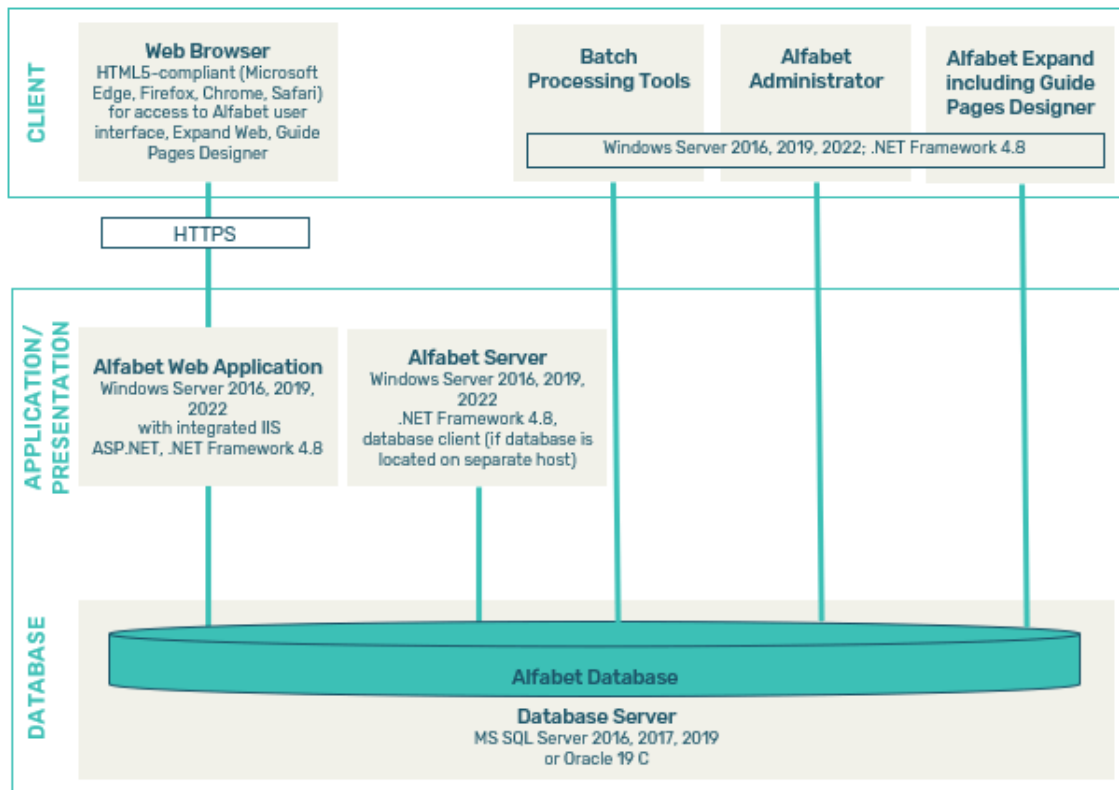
CLIENT

Web Browser
HTML5-compliant (Microsoft Edge, Firefox, Chrome, Safari) for access to Alfabet user interface, Expand Web, Guide Pages Designer

Batch Processing Tools

Alfabet Administrator

Alfabet Expand including Guide Pages Designer

Windows Server 2016, 2019, 2022; .NET Framework 4.8

HTTPS

APPLICATION/ PRESENTATION

Alfabet Web Application
Windows Server 2016, 2019, 2022
with integrated IIS
ASP.NET, .NET Framework 4.8

Alfabet Server
Windows Server 2016, 2019, 2022
.NET Framework 4.8,
database client (if database is located on separate host)

DATABASE

Alfabet Database

Database Server
MS SQL Server 2016, 2017, 2019
or Oracle 19 C